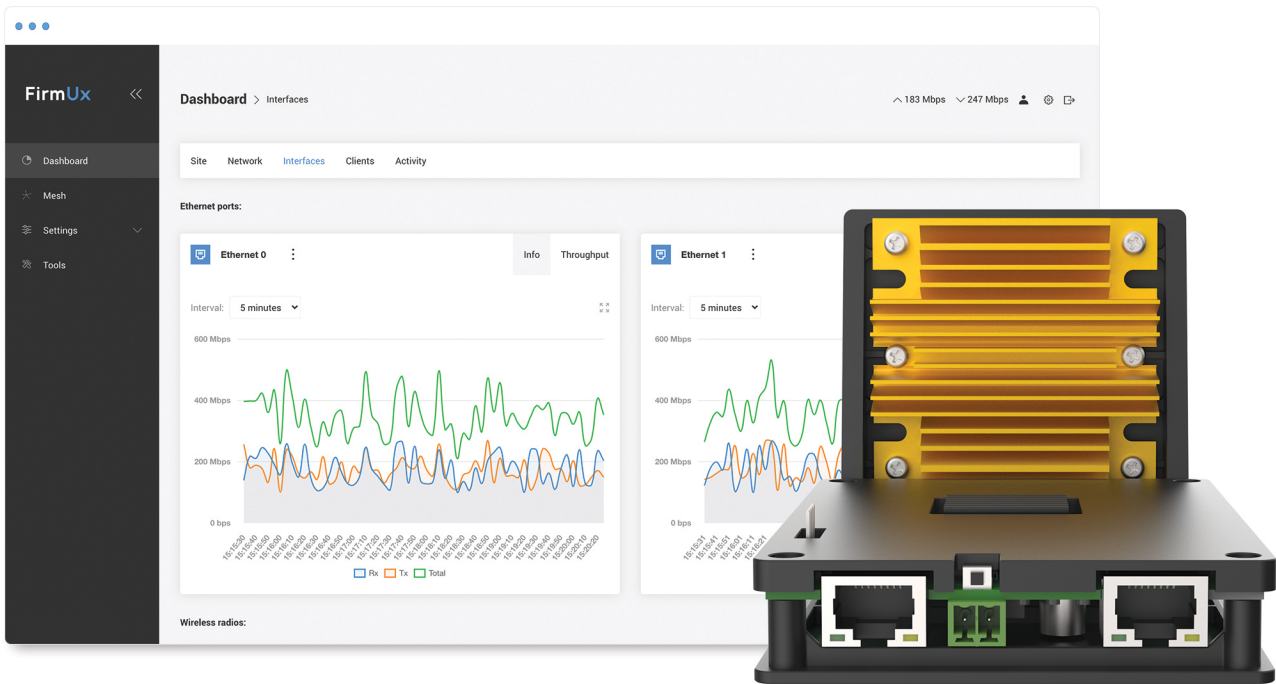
FirmUx

Dashboard
Mesh
Settings
Tools

Dashboard > Interfaces

183 Mbps 247 Mbps

Site Network Interfaces Clients Activity

Ethernet ports:

Ethernet 0 Info Throughput

Interval: 5 minutes

600 Mbps
400 Mbps
200 Mbps
0 bps

15:15:30 15:15:40 15:15:50 15:16:00 15:16:10 15:16:20 15:16:30 15:16:40 15:16:50 15:17:00 15:17:10 15:17:20 15:17:30 15:17:40 15:17:50 15:18:00 15:18:10 15:18:20 15:18:30 15:18:40 15:18:50 15:19:00 15:19:10 15:19:20 15:19:30 15:19:40 15:19:50 15:20:00 15:20:10 15:20:20

Rx Tx Total

Ethernet 1

Interval: 5 minutes

600 Mbps
400 Mbps
200 Mbps
0 bps

15:15:31 15:15:41 15:15:51 15:16:01 15:16:11 15:16:21

Wireless radios: